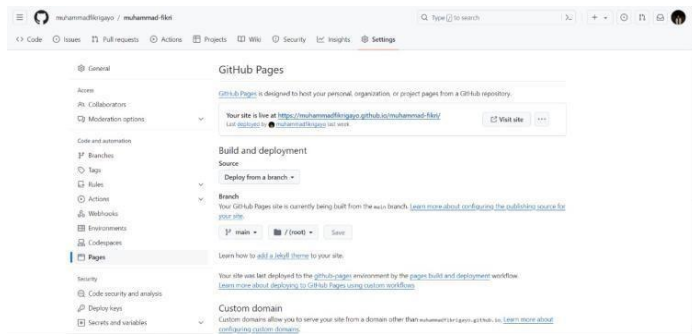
muhammadfikrigayo / muhammad-fikri

Type / to search

Code Issues Pull requests Actions Projects Wiki Security Insights Settings

General

Access

Collaborators

Moderation options

Code and automation

Branches

Tags

Rules

Actions

Webhooks

Environments

Codespaces

Pages

Security

Code security and analysis

Deploy keys

Secrets and variables

GitHub Pages

GitHub Pages is designed to host your personal, organization, or project pages from a GitHub repository.

Your site is live at https://muhammadfikrigayo.github.io/muhammad-fikri/

Last deployed by muhammadfikrigayo last week

Visit site

Build and deployment

Source

Deploy from a branch

Branch

Your GitHub Pages site is currently being built from the main branch. Learn more about configuring the publishing source for your site.

main

/ (root)

Save

Learn how to add a Jekyll theme to your site.

Your site was last deployed to the github-pages environment by the pages build and deployment workflow.

Learn more about deploying to GitHub Pages using custom workflows

Custom domain

Custom domains allow you to serve your site from a domain other than muhammadfikrigayo.github.io. Learn more about configuring custom domains.